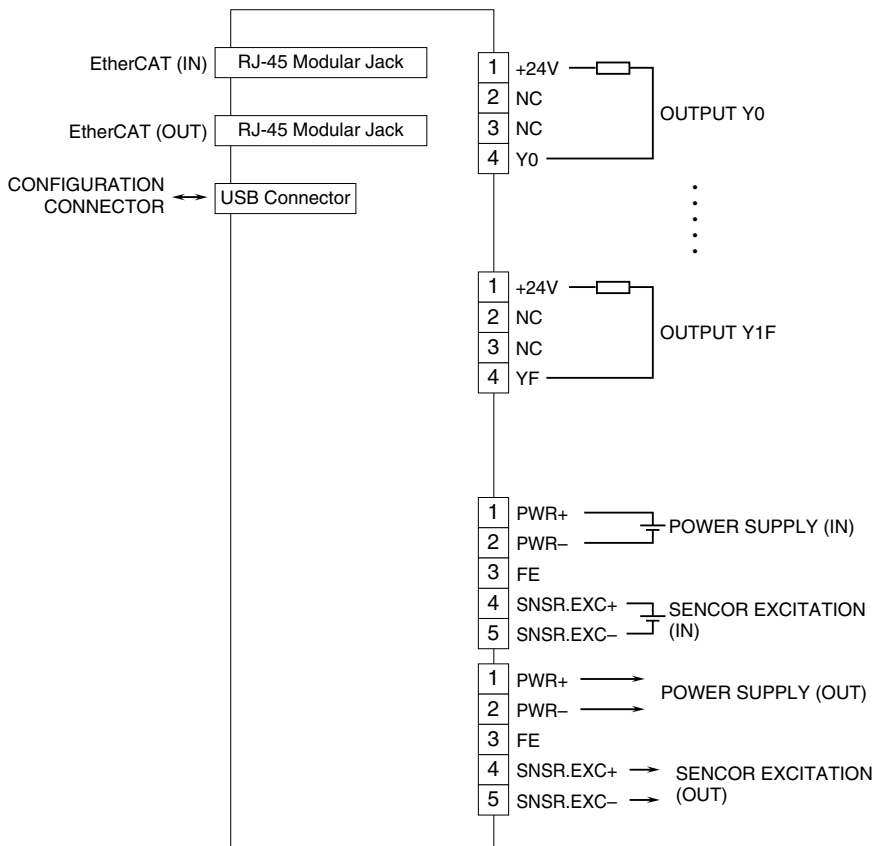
EtherCAT (IN) RJ-45 Modular Jack

EtherCAT (OUT) RJ-45 Modular Jack

CONFIGURATION CONNECTOR USB Connector

1 +24V
2 NC
3 NC
4 Y0
OUTPUT Y0

1 +24V
2 NC
3 NC
4 YF
OUTPUT Y1F

1 PWR+
2 PWR–
POWER SUPPLY (IN)
3 FE
4 SNSR.EXC+
5 SNSR.EXC–
SENCOR EXCITATION (IN)

1 PWR+
2 PWR–
POWER SUPPLY (OUT)
3 FE
4 SNSR.EXC+
5 SNSR.EXC–
SENCOR EXCITATION (OUT)